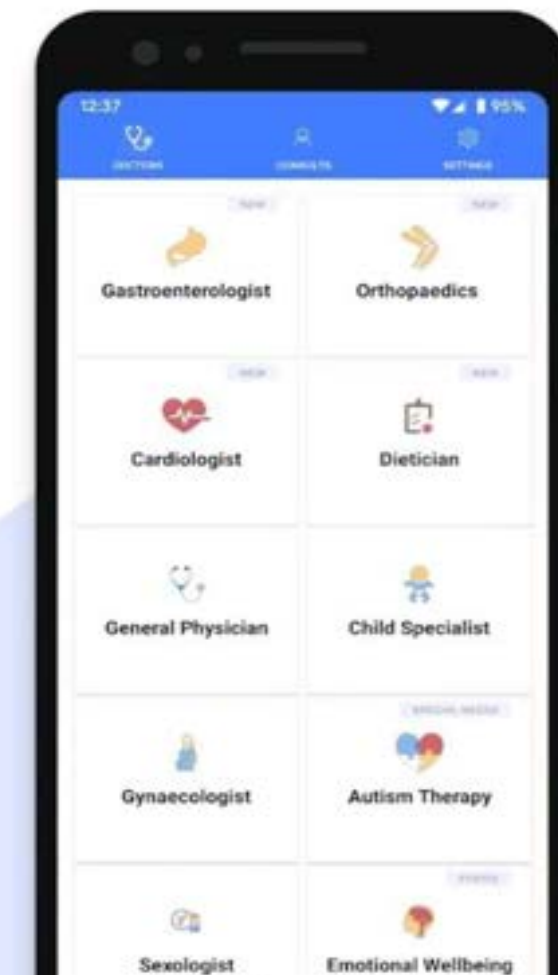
12:37

95%

DOCTORS

CONSULTS

SETTINGS

NEW

Gastroenterologist

NEW

Orthopaedics

NEW

Cardiologist

NEW

Dietician

General Physician

Child Specialist

Gynaecologist

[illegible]

Autism Therapy

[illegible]

Sexologist

Emotional Wellbeing